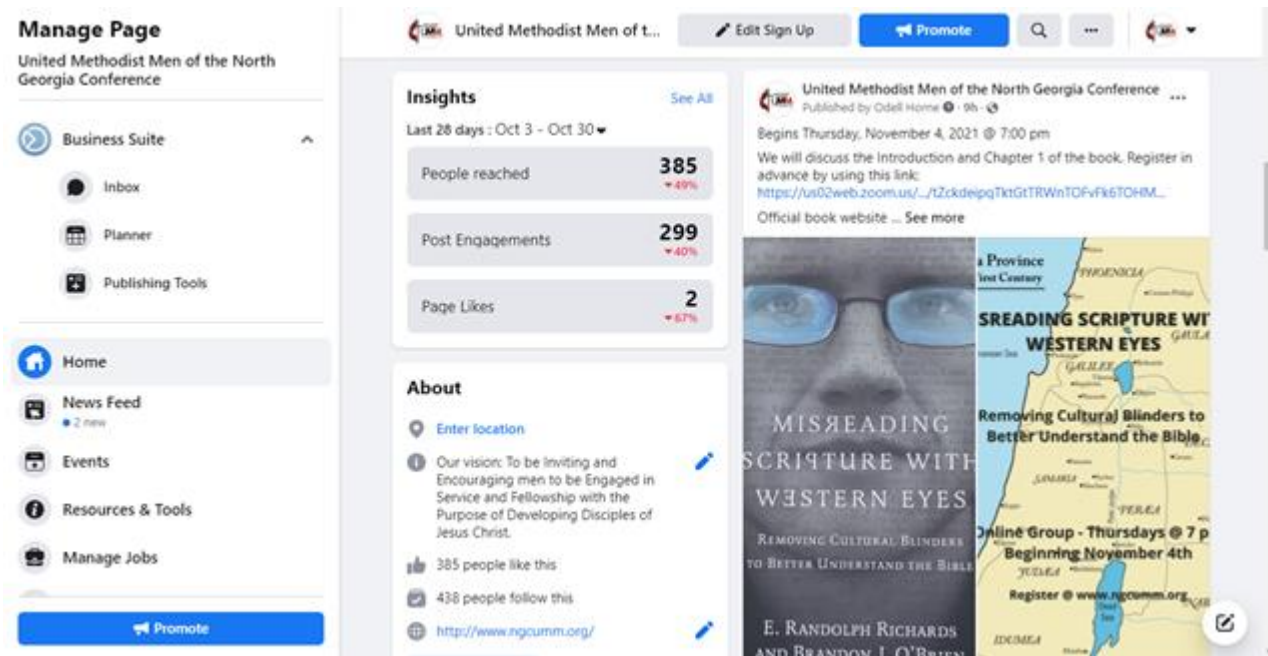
Manage Page
United Methodist Men of the North Georgia Conference

Business Suite
Inbox
Planner
Publishing Tools

Home
News Feed
• 2 new
Events
Resources & Tools
Manage Jobs

Promote

United Methodist Men of t...
Edit Sign Up
Promote

Insights
See All
Last 28 days : Oct 3 - Oct 30
People reached 385 ▾49%
Post Engagements 299 ▾40%
Page Likes 2 ▾67%

About
Enter location
Our vision: To be Inviting and Encouraging men to be Engaged in Service and Fellowship with the Purpose of Developing Disciples of Jesus Christ.
385 people like this
438 people follow this
http://www.ngcumm.org/

United Methodist Men of the North Georgia Conference
Published by Odell Horne · 9h ·
Begins Thursday, November 4, 2021 @ 7:00 pm
We will discuss the Introduction and Chapter 1 of the book. Register in advance by using this link:
https://us02web.zoom.us/.../tZckdeipqTktGtTRWnTOFvFk6TOHM...
Official book website ... See more

MISREADING SCRIPTURE WITH WESTERN EYES
REMOVING CULTURAL BLINDERS TO BETTER UNDERSTAND THE BIBLE
E. RANDOLPH RICHARDS AND BRANDON J. O'BRIEN

a Province
First Century
PHOENICIA
SREADING SCRIPTURE WI
WESTERN EYES
GALILEE
Removing Cultural Blinders to Better Understand the Bible
SAMARIA
PEREA
Online Group - Thursdays @ 7 p
Beginning November 4th
JUDEA
Register @ www.ngcumm.org
IDUMEA